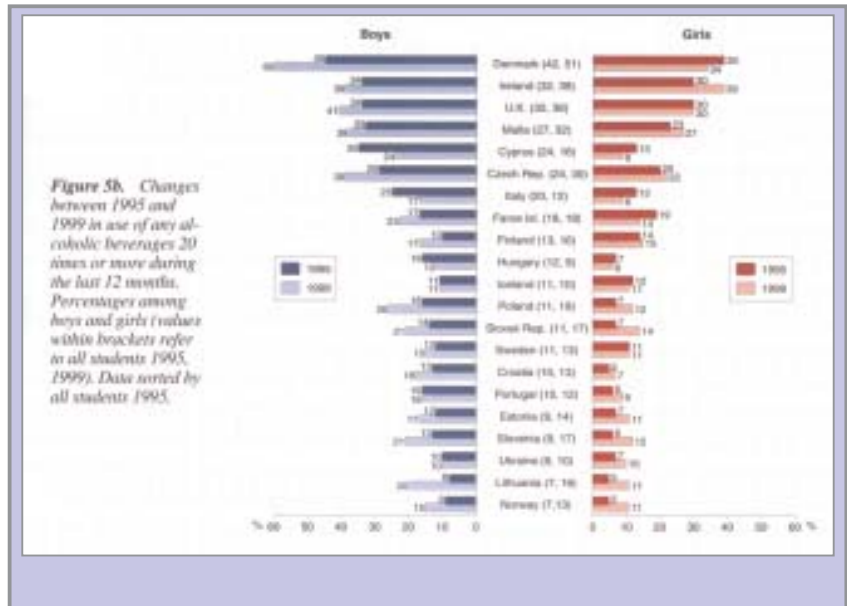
Boys

Girls

Figure 5b. Changes between 1995 and 1999 in use of any alcoholic beverages 20 times or more during the last 12 months. Percentages among boys and girls (values within brackets refer to all students 1995, 1999). Data sorted by all students 1995.

1995
1999

1995
1999

Denmark (42, 51)
Ireland (32, 36)
U.K. (30, 36)
Malta (27, 32)
Cyprus (24, 16)
Czech Rep. (20, 30)
Italy (20, 13)
Faroe Isl. (18, 19)
Finland (13, 16)
Hungary (12, 9)
Iceland (11, 10)
Poland (11, 18)
Slovak Rep. (11, 17)
Sweden (11, 13)
Croatia (10, 13)
Portugal (10, 12)
Estonia (9, 14)
Slovenia (9, 17)
Ukraine (9, 10)
Lithuania (7, 16)
Norway (7,13)

% 60 50 40 30 20 10 0

0 10 20 30 40 50 60 %